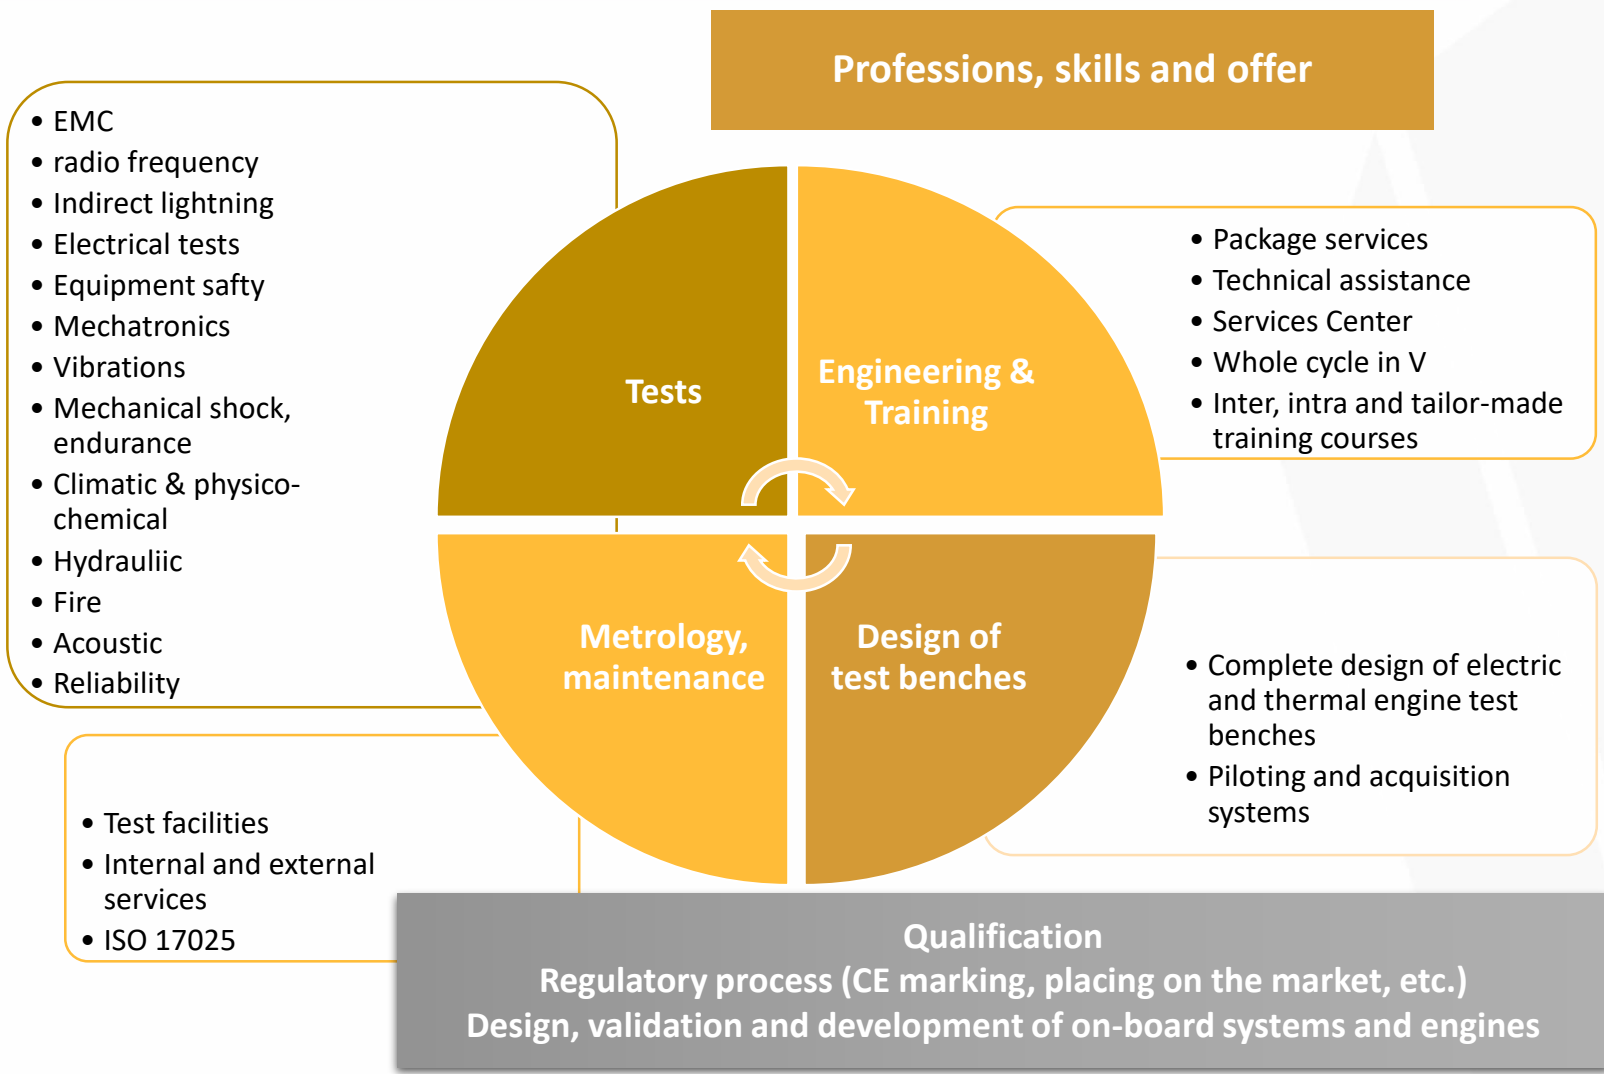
Professions, skills and offer

- EMC
- radio frequency
- Indirect lightning
- Electrical tests
- Equipment safty
- Mechatronics
- Vibrations
- Mechanical shock, endurance
- Climatic & physico-chemical
- Hydrauliic
- Fire
- Acoustic
- Reliability

Tests

Engineering & Training

Metrology, maintenance

Design of test benches

- Package services
- Technical assistance
- Services Center
- Whole cycle in V
- Inter, intra and tailor-made training courses

- Complete design of electric and thermal engine test benches
- Piloting and acquisition systems

- Test facilities
- Internal and external services
- ISO 17025

Qualification
Regulatory process (CE marking, placing on the market, etc.)
Design, validation and development of on-board systems and engines